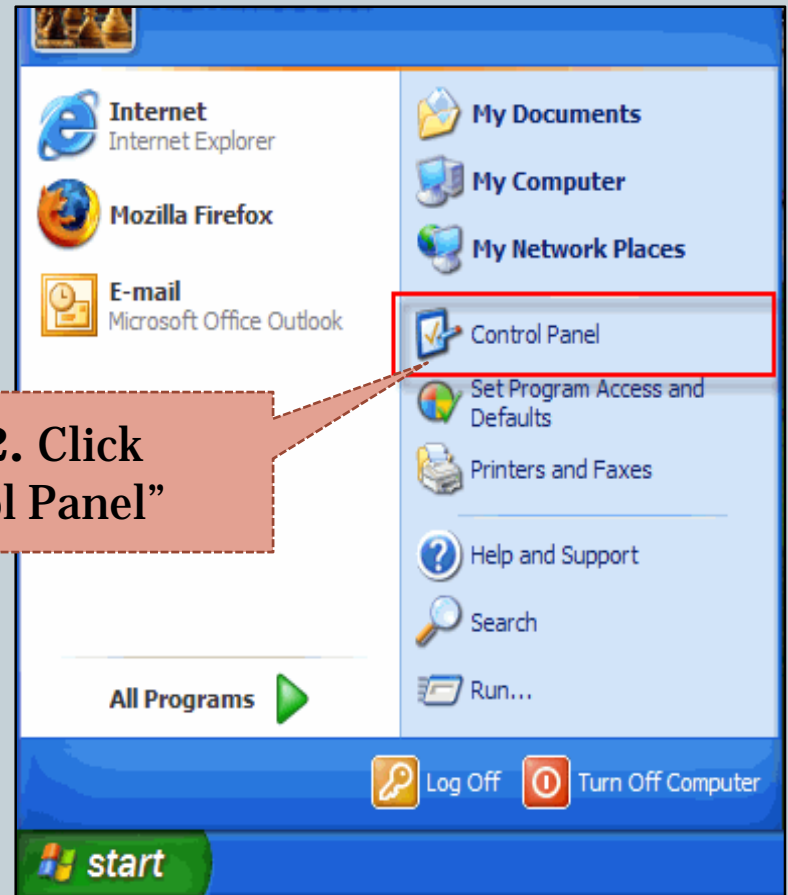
Internet
Internet Explorer

Mozilla Firefox

E-mail
Microsoft Office Outlook

2. Click
l Panel"

All Programs

My Documents

My Computer

My Network Places

Control Panel

Set Program Access and Defaults

Printers and Faxes

Help and Support

Search

Run...

Log Off

Turn Off Computer

start